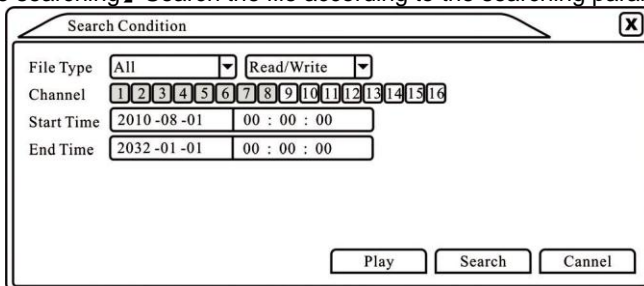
e searching】Search the file according to the searching para

Search Condition

File Type All Read/Write
Channel 1 2 3 4 5 6 7 8 9 10 11 12 13 14 15 16
Start Time 2010 -08 -01 00 : 00 : 00
End Time 2032 -01 -01 00 : 00 : 00

Play Search Cannel